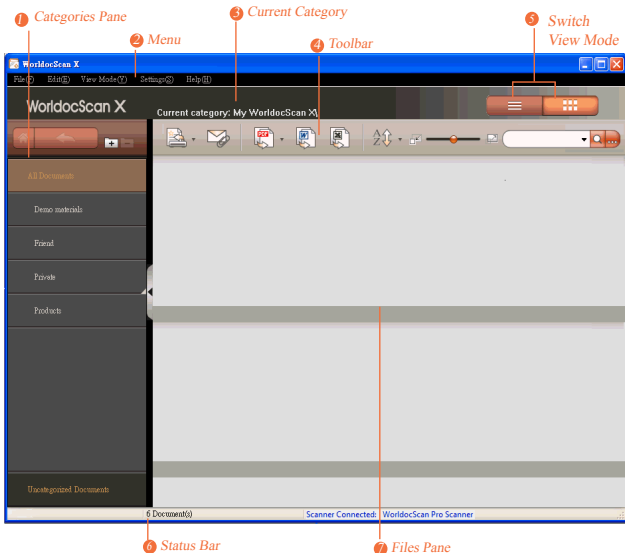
1 Categories Pane
2 Menu
3 Current Category
4 Toolbar
5 Switch View Mode

WorldocScan X
File(F) Edit(E) View Mode(V) Settings(S) Help(H)
WorldocScan X
Current category: My WorldocScan X

All Documents
Demo materials
Friend
Private
Products
Uncategorized Documents

6 Document(s)
Scanner Connected: WorldocScan Pro Scanner

6 Status Bar
7 Files Pane